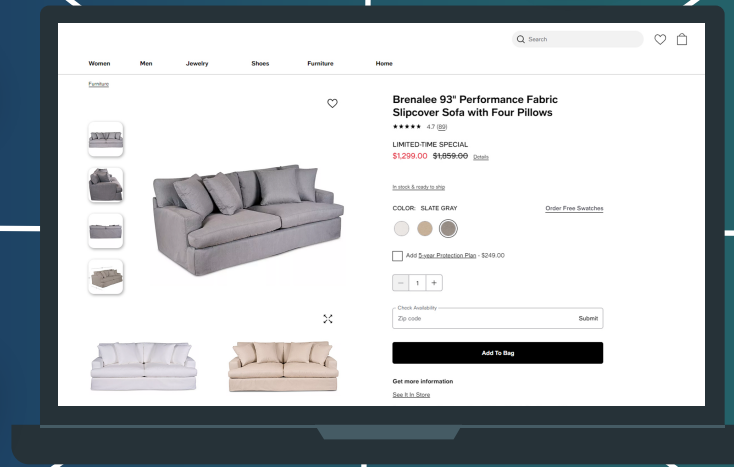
Search

Women Men Jewelry Shoes Furniture Home

Furniture

Brenalee 93" Performance Fabric Slipcover Sofa with Four Pillows

★★★★★ 4.7 (89)

LIMITED-TIME SPECIAL

$1,299.00 ~~$1,859.00~~ Details

In stock & ready to ship

COLOR: SLATE GRAY

Order Free Swatches

Add 5-year Protection Plan - $249.00

− 1 +

Check Availability

Zip code

Submit

Add To Bag

Get more information

See It In Store